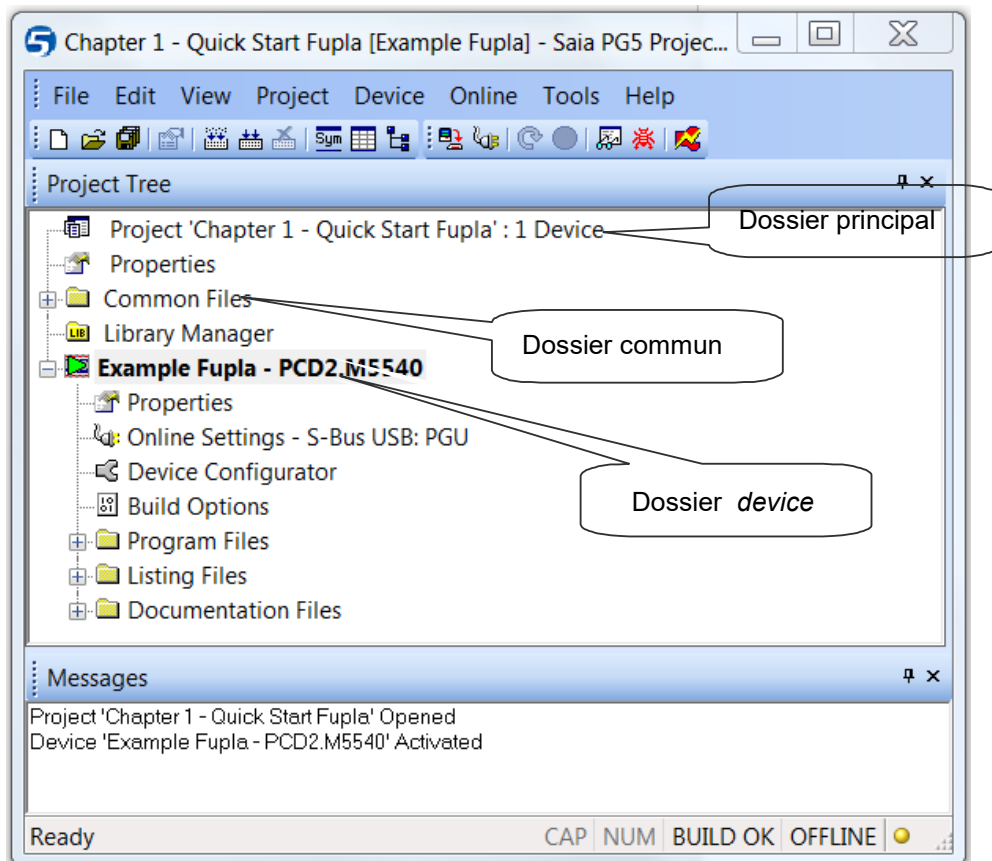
Chapter 1 - Quick Start Fupla [Example Fupla] - Saia PG5 Projec...

File Edit View Project Device Online Tools Help

Sym

Project Tree

Project 'Chapter 1 - Quick Start Fupla' : 1 Device

Dossier principal

Properties

Common Files

Library Manager

LIB

Dossier commun

Example Fupla - PCD2.M5540

Properties

Online Settings - S-Bus USB: PGU

Device Configurator

Build Options

Dossier *device*

Program Files

Listing Files

Documentation Files

Messages

Project 'Chapter 1 - Quick Start Fupla' Opened
Device 'Example Fupla - PCD2.M5540' Activated

Ready CAP NUM BUILD OK OFFLINE